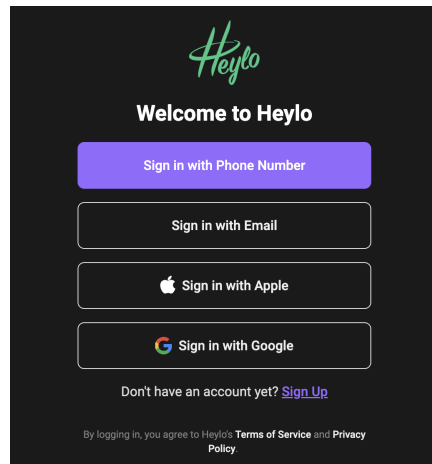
Heylo

Welcome to Heylo

Sign in with Phone Number

Sign in with Email

Sign in with Apple

Sign in with Google

Don't have an account yet? Sign Up

By logging in, you agree to Heylo's Terms of Service and Privacy Policy.